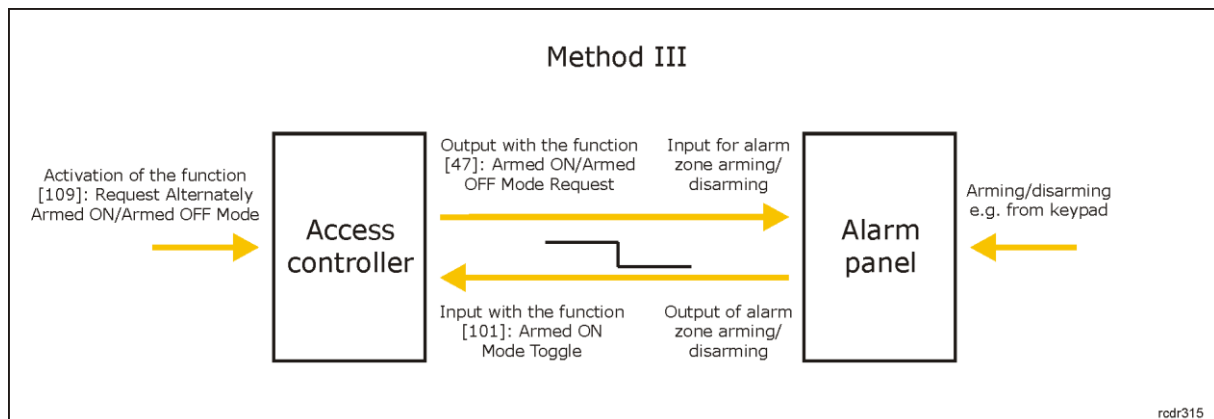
Method III

Activation of the function [109]: Request Alternately Armed ON/Armed OFF Mode

Access controller

Output with the function [47]: Armed ON/Armed OFF Mode Request

Input for alarm zone arming/ disarming

Input with the function [101]: Armed ON Mode Toggle

Output of alarm zone arming/ disarming

Alarm panel

Arming/disarming e.g. from keypad

rcdr315